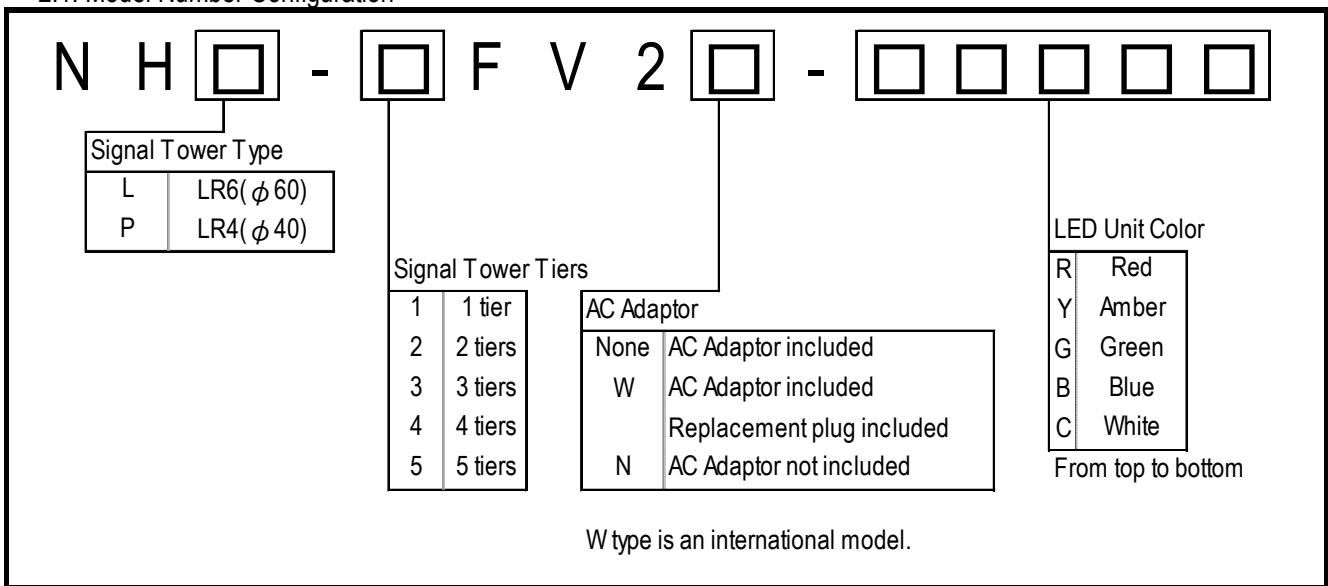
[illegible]

N H □ - □ F V 2 □ - □ □ □ □ □

Signal Tower Type

| L | LR6($\phi$60) |
|---|---|
| P | LR4($\phi$40) |

Signal Tower Tiers

| 1 | 1 tier |
|---|---|
| 2 | 2 tiers |
| 3 | 3 tiers |
| 4 | 4 tiers |
| 5 | 5 tiers |

AC Adaptor

| None | AC Adaptor included |
|---|---|
| W | AC Adaptor included |
| | Replacement plug included |
| N | AC Adaptor not included |

LED Unit Color

| R | Red |
|---|---|
| Y | Amber |
| G | Green |
| B | Blue |
| C | White |

From top to bottom

W type is an international model.